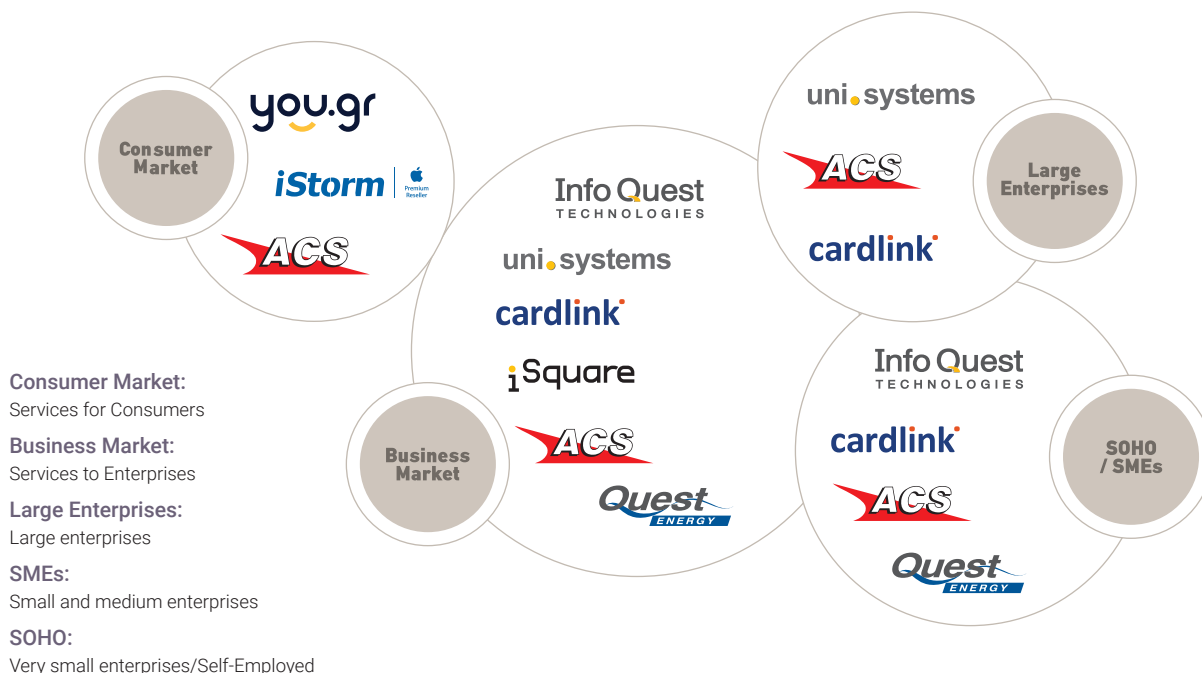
Consumer Market

you.gr

iStorm

Premium Reseller

ACS

Info Quest TECHNOLOGIES

uni.systems

cardlink

iSquare

ACS

Quest ENERGY

Business Market

uni.systems

ACS

cardlink

Large Enterprises

Info Quest TECHNOLOGIES

cardlink

ACS

Quest ENERGY

SOHO / SMEs

Consumer Market:
Services for Consumers

Business Market:
Services to Enterprises

Large Enterprises:
Large enterprises

SMEs:
Small and medium enterprises

SOHO:
Very small enterprises/Self-Employed